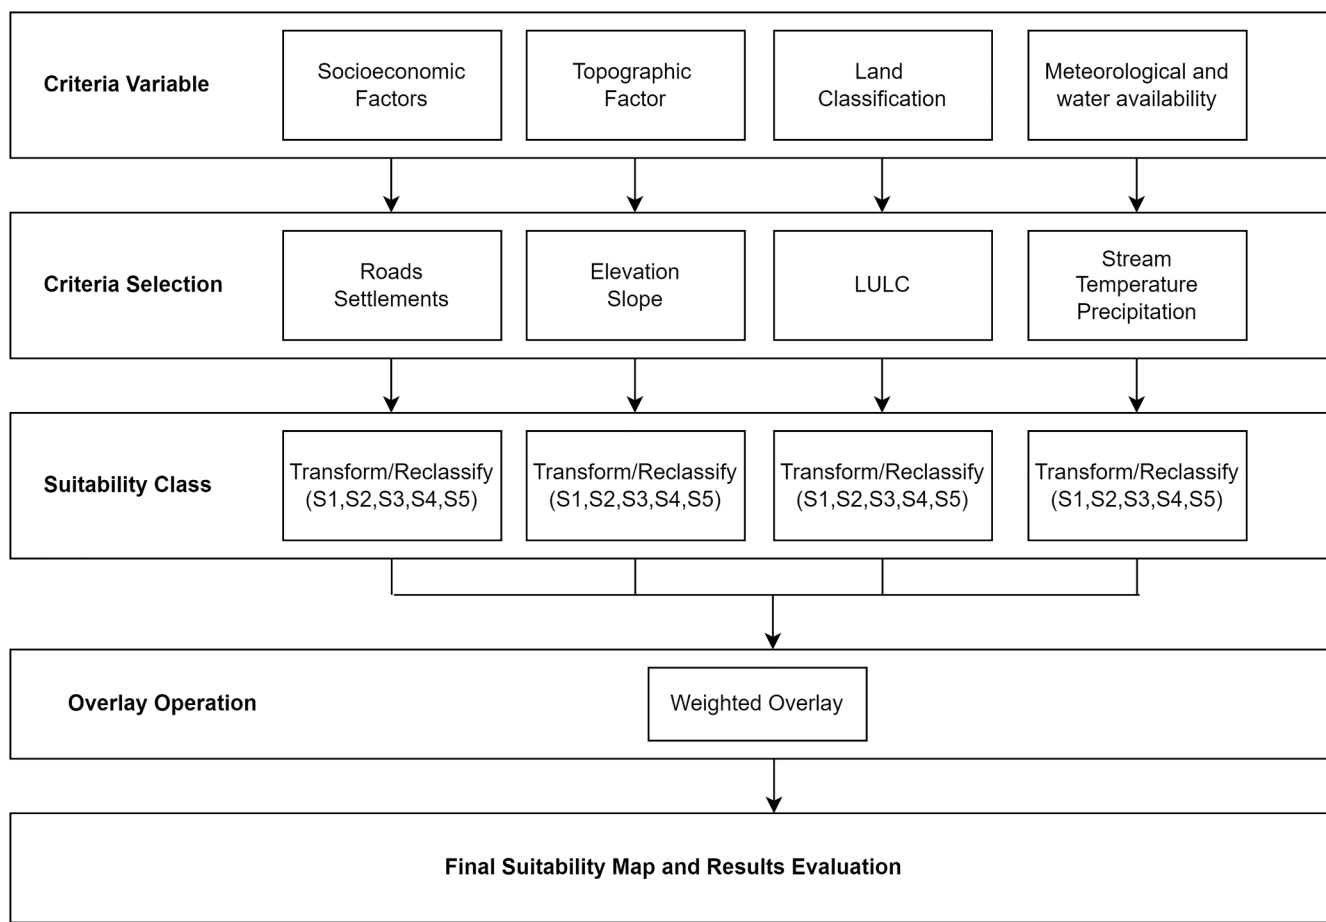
Criteria Variable

Socioeconomic Factors

Topographic Factor

Land Classification

Meteorological and water availability

Criteria Selection

Roads Settlements

Elevation Slope

LULC

Stream Temperature Precipitation

Suitability Class

Transform/Reclassify (S1,S2,S3,S4,S5)

Transform/Reclassify (S1,S2,S3,S4,S5)

Transform/Reclassify (S1,S2,S3,S4,S5)

Transform/Reclassify (S1,S2,S3,S4,S5)

Overlay Operation

Weighted Overlay

Final Suitability Map and Results Evaluation